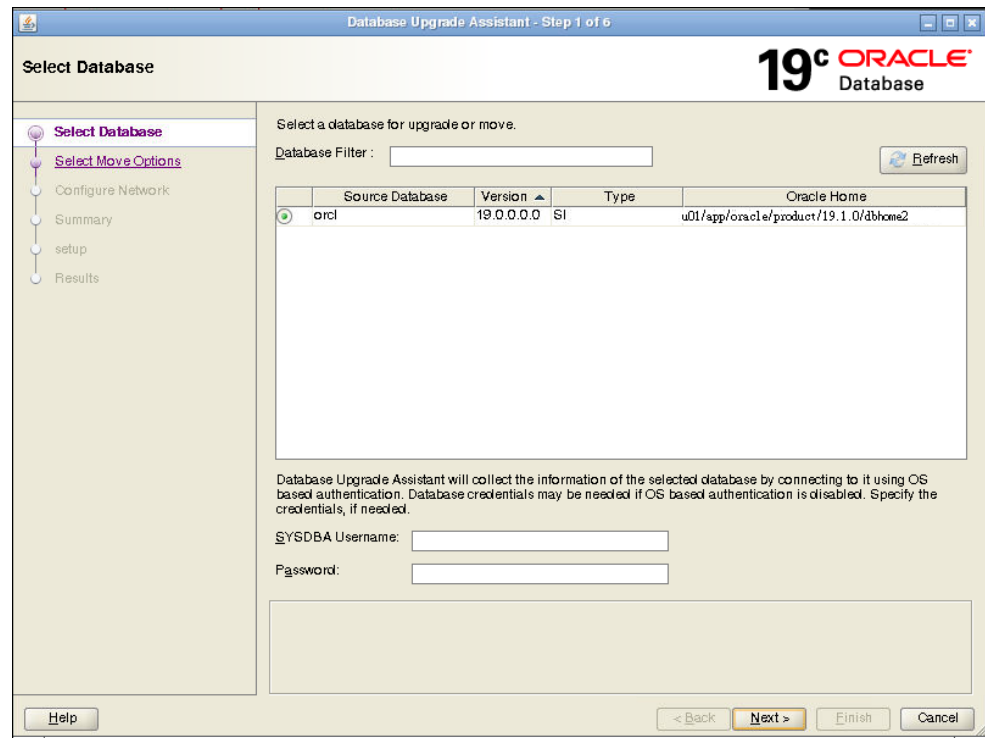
Database Upgrade Assistant - Step 1 of 6

Select Database

19c ORACLE Database

Select Database
Select Move Options
Configure Network
Summary
setup
Results

Select a database for upgrade or move.

Database Filter :

Refresh

| | Source Database | Version ▲ | Type | Oracle Home |
|---|---|---|---|---|
| ◉ | orcl | 19.0.0.0.0 | SI | u01/app/oracle/product/19.1.0/dbhome2 |

Database Upgrade Assistant will collect the information of the selected database by connecting to it using OS based authentication. Database credentials may be needed if OS based authentication is disabled. Specify the credentials, if needed.

SYSDBA Username:

Password:

Help

< Back

Next >

Finish

Cancel